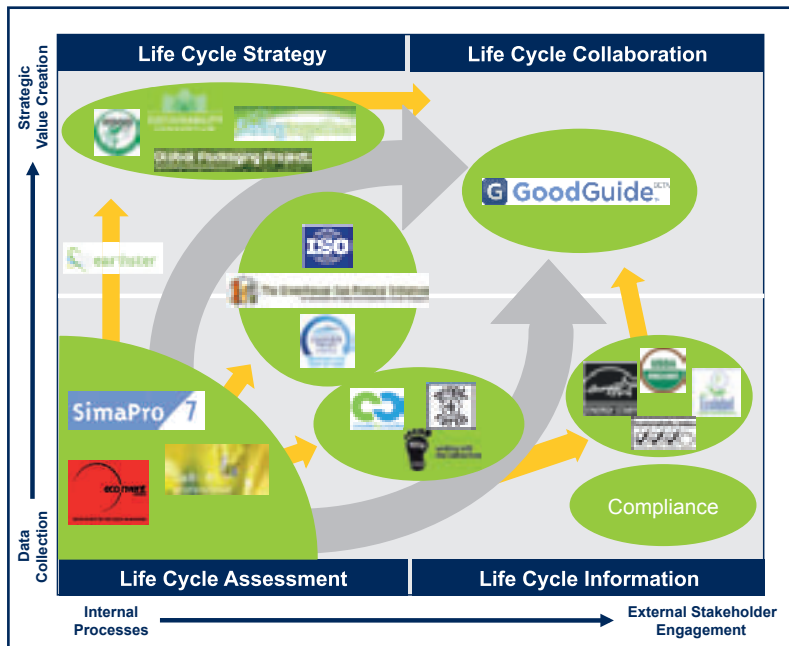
Life Cycle Strategy

Life Cycle Collaboration

Strategic Value Creation

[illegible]

Global Packaging Project

GoodGuide

earthster

ISO

The Greenhouse Gas Protocol Initiative

SimaPro 7

Compliance

Data Collection

Life Cycle Assessment

Life Cycle Information

Internal Processes

External Stakeholder Engagement